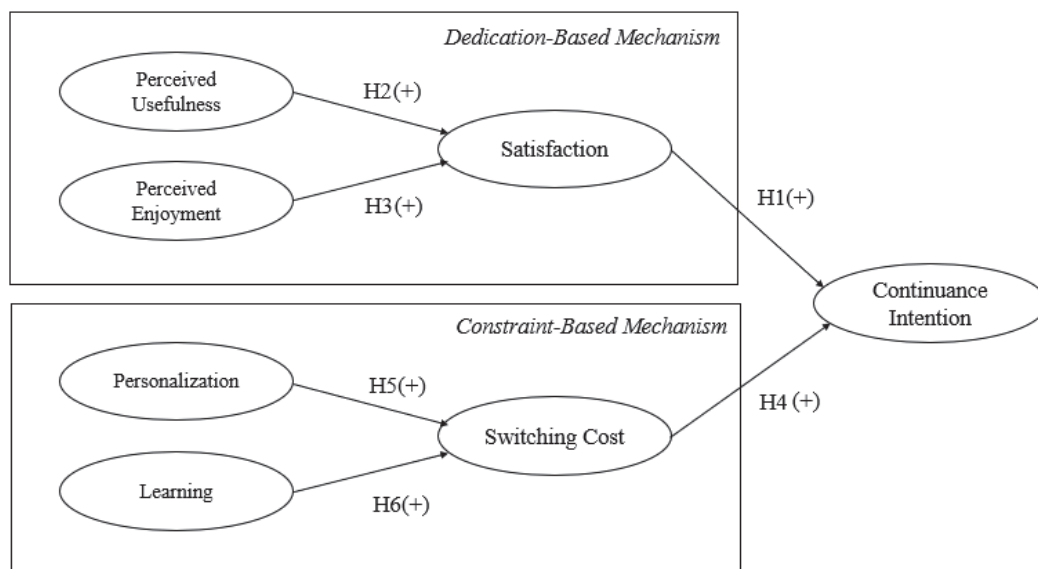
Dedication-Based Mechanism

Perceived Usefulness

H2(+)

Satisfaction

Perceived Enjoyment

H3(+)

H1(+)

Continuance Intention

Constraint-Based Mechanism

Personalization

H5(+)

Switching Cost

H4 (+)

Learning

H6(+)